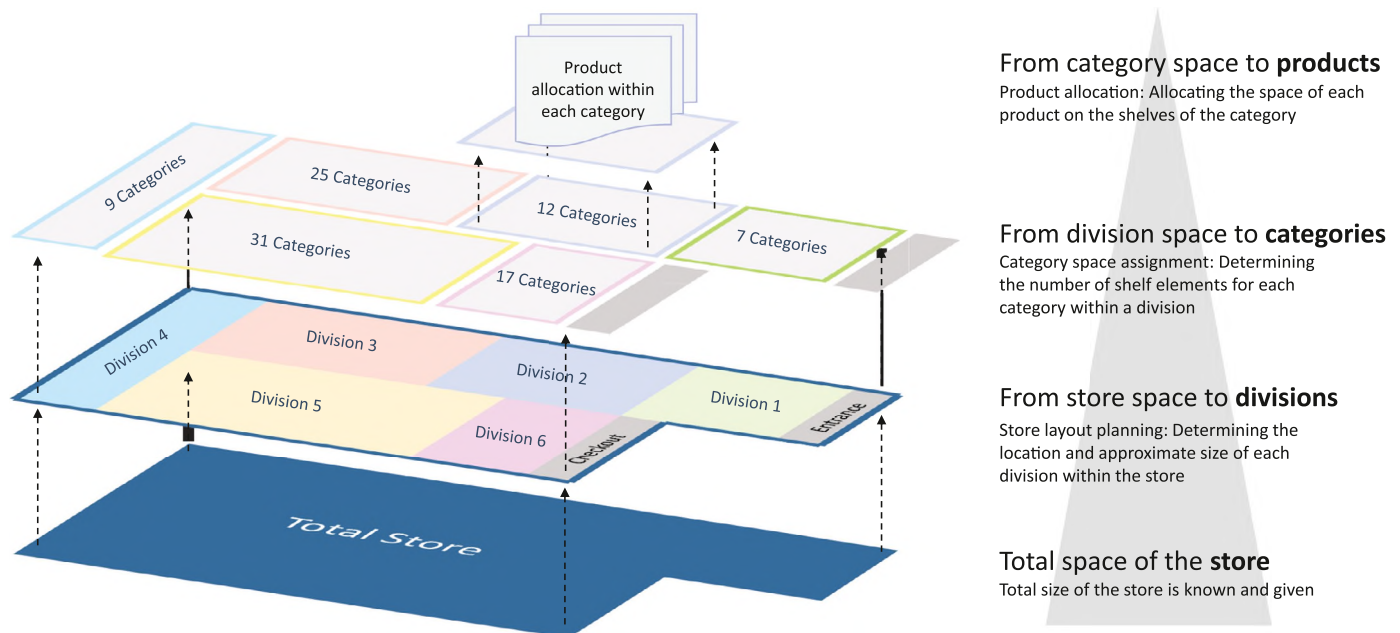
Product allocation within each category

9 Categories

25 Categories

12 Categories

31 Categories

7 Categories

17 Categories

Division 4

Division 3

Division 2

Division 5

Division 1

Division 6

Checkout

Entrance

Total Store

From category space to **products**
Product allocation: Allocating the space of each product on the shelves of the category

From division space to **categories**
Category space assignment: Determining the number of shelf elements for each category within a division

From store space to **divisions**
Store layout planning: Determining the location and approximate size of each division within the store

Total space of the **store**
Total size of the store is known and given